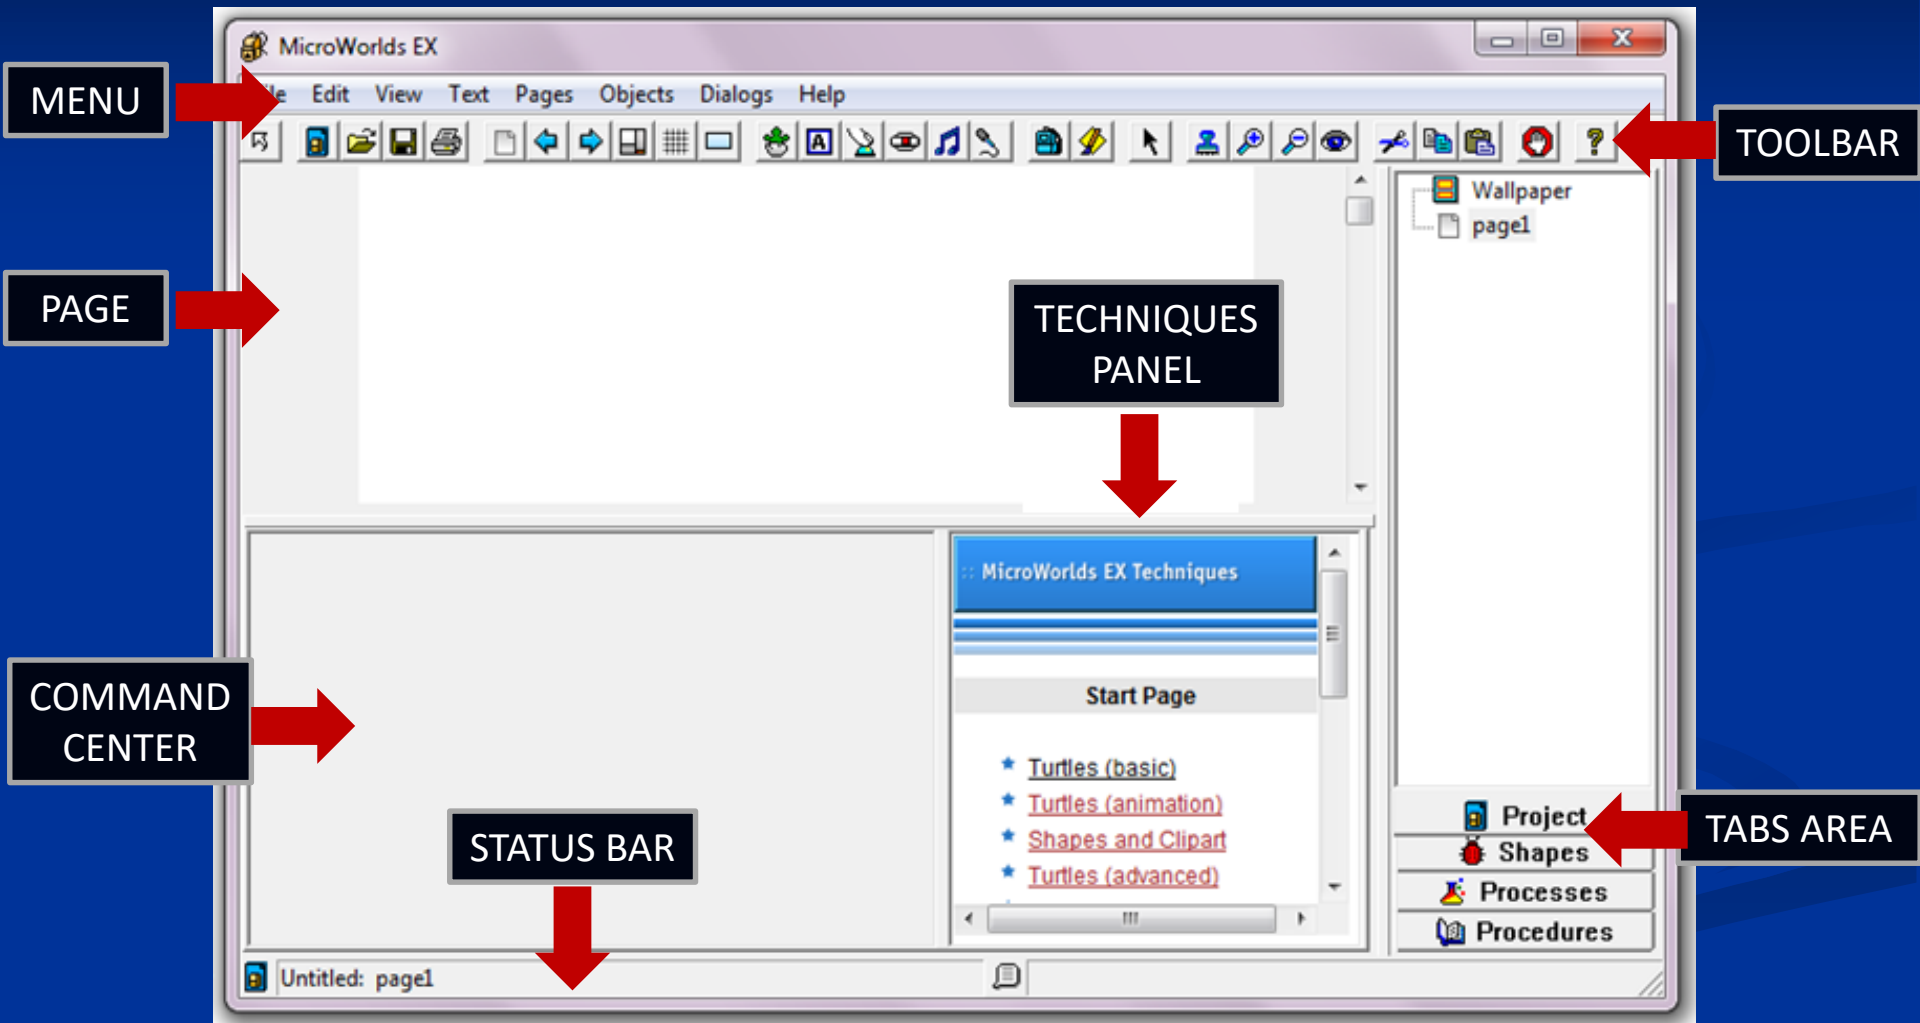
MicroWorlds EX

MENU

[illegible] Edit View Text Pages Objects Dialogs Help

TOOLBAR

Wallpaper
page1

PAGE

TECHNIQUES PANEL

MicroWorlds EX Techniques

Start Page

Turtles (basic)
Turtles (animation)
Shapes and Clipart
Turtles (advanced)

COMMAND CENTER

STATUS BAR

Project
Shapes
Processes
Procedures

TABS AREA

Untitled: page1